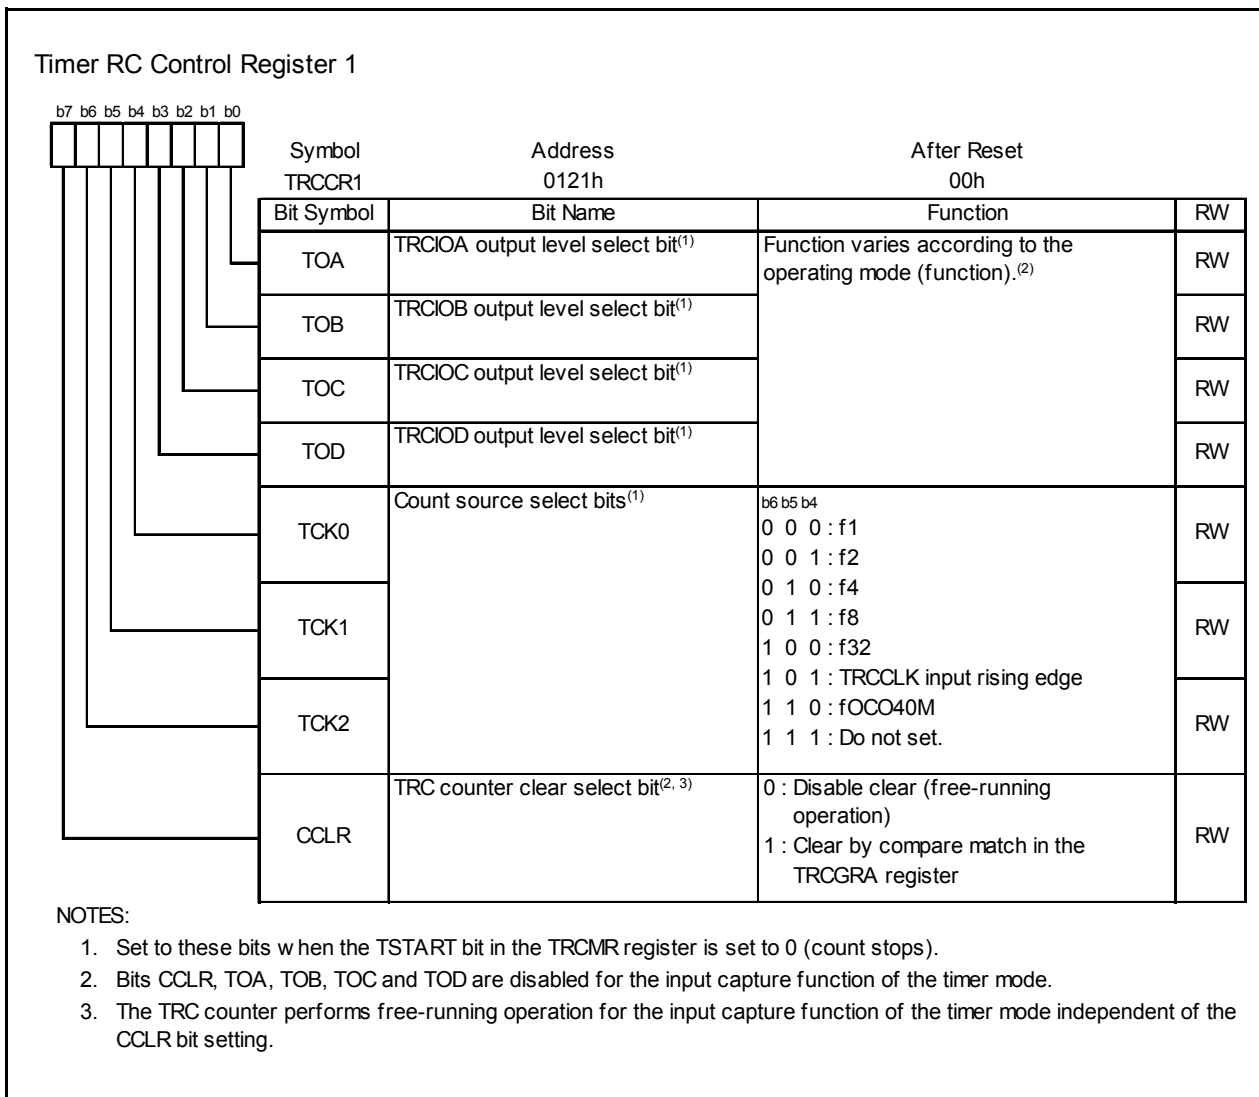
Timer RC Control Register 1

b7 b6 b5 b4 b3 b2 b1 b0

| Symbol | Address | After Reset |
|---|---|---|
| TRCCR1 | 0121h | 00h |

| Bit Symbol | Bit Name | Function | RW |
|---|---|---|---|
| TOA | TRCIOA output level select bit$^{(1)}$ | Function varies according to the operating mode (function).$^{(2)}$ | RW |
| TOB | TRCIOB output level select bit$^{(1)}$ | | RW |
| TOC | TRCIOC output level select bit$^{(1)}$ | | RW |
| TOD | TRCIOD output level select bit$^{(1)}$ | | RW |
| TCK0 | Count source select bits$^{(1)}$ | b6 b5 b4<br>0 0 0 : f1<br>0 0 1 : f2<br>0 1 0 : f4<br>0 1 1 : f8<br>1 0 0 : f32<br>1 0 1 : TRCCLK input rising edge<br>1 1 0 : fOCO40M<br>1 1 1 : Do not set. | RW |
| TCK1 | | | RW |
| TCK2 | | | RW |
| CCLR | TRC counter clear select bit$^{(2, 3)}$ | 0 : Disable clear (free-running operation)<br>1 : Clear by compare match in the TRCGRA register | RW |

NOTES:
1. Set to these bits w hen the TSTART bit in the TRCMR register is set to 0 (count stops).
2. Bits CCLR, TOA, TOB, TOC and TOD are disabled for the input capture function of the timer mode.
3. The TRC counter performs free-running operation for the input capture function of the timer mode independent of the CCLR bit setting.